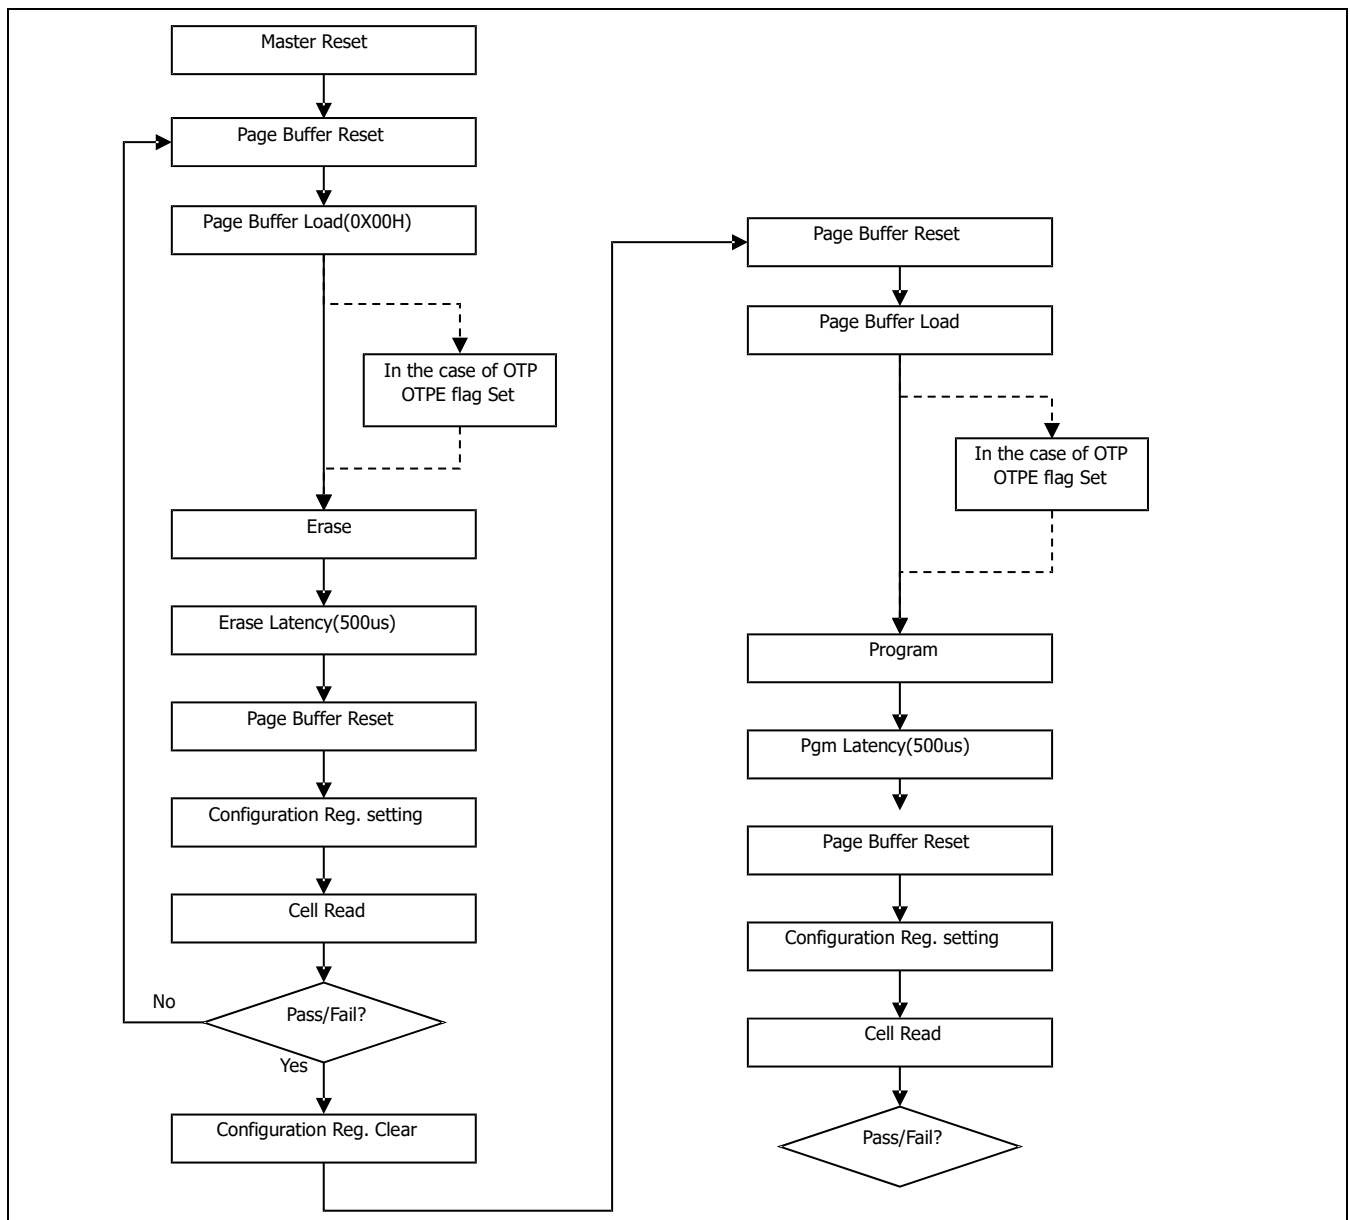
Master Reset

Page Buffer Reset

Page Buffer Load(0X00H)

In the case of OTP OTPE flag Set

Erase

Erase Latency(500us)

Page Buffer Reset

Configuration Reg. setting

Cell Read

No

Pass/Fail?

Yes

Configuration Reg. Clear

Page Buffer Reset

Page Buffer Load

In the case of OTP OTPE flag Set

Program

Pgm Latency(500us)

Page Buffer Reset

Configuration Reg. setting

Cell Read

Pass/Fail?